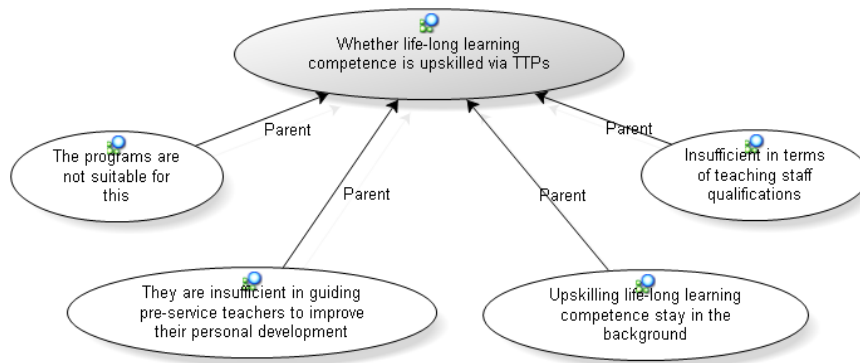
Whether life-long learning competence is upskilled via TTPs

Parent

The programs are not suitable for this

Parent

Parent

Parent

Insufficient in terms of teaching staff qualifications

They are insufficient in guiding pre-service teachers to improve their personal development

Upskilling life-long learning competence stay in the background